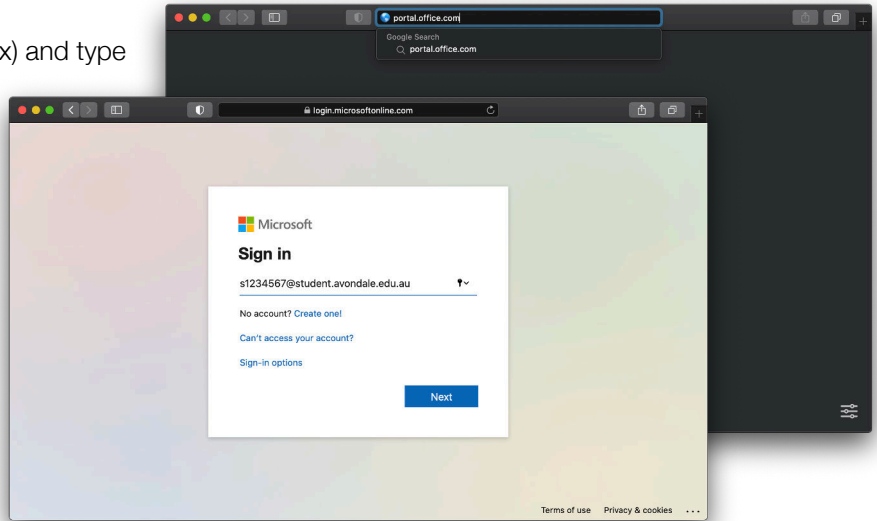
x) and type

portal.office.com

Google Search

portal.office.com

login.microsoftonline.com

Microsoft

Sign in

s1234567@student.avondale.edu.au

No account? Create one!

Can't access your account?

Sign-in options

Next

Terms of use Privacy & cookies ...